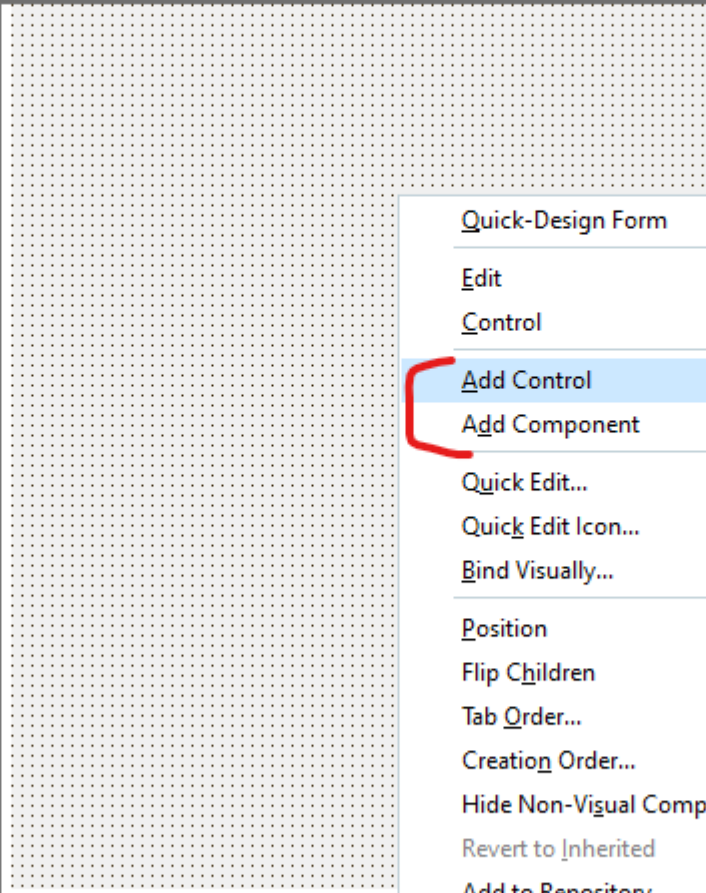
Quick-Design Form

Edit
Control

Add Control
Add Component

Quick Edit...
Quick Edit Icon...
Bind Visually...

Position
Flip Children
Tab Order...
Creation Order...
Hide Non-Visual Comp
Revert to Inherited
Add to Repository